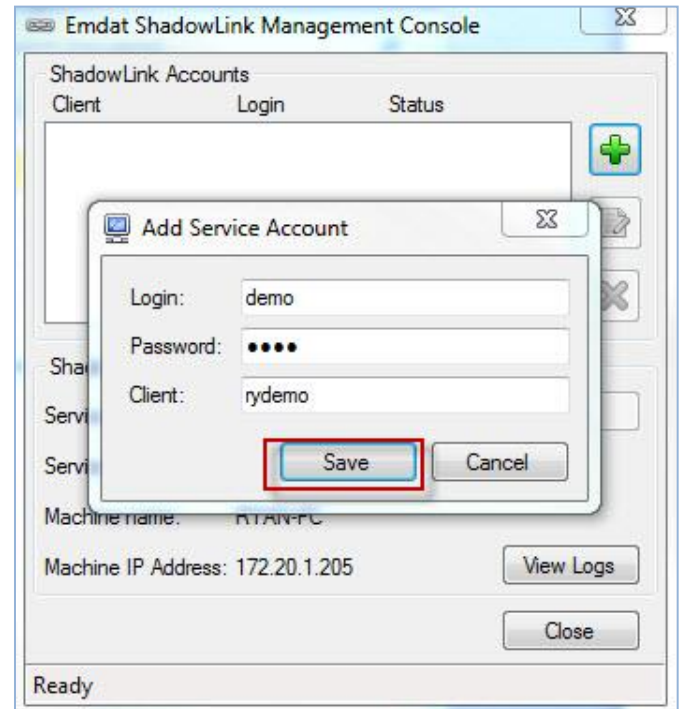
Emdat ShadowLink Management Console

ShadowLink Accounts

| Client | Login | Status |
|---|---|---|

Add Service Account

Login: demo

Password: ••••

Client: rydemo

Save Cancel

Sha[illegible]

Servi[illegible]

Servi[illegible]

Machine name: RYAN-PC

Machine IP Address: 172.20.1.205

View Logs

Close

Ready